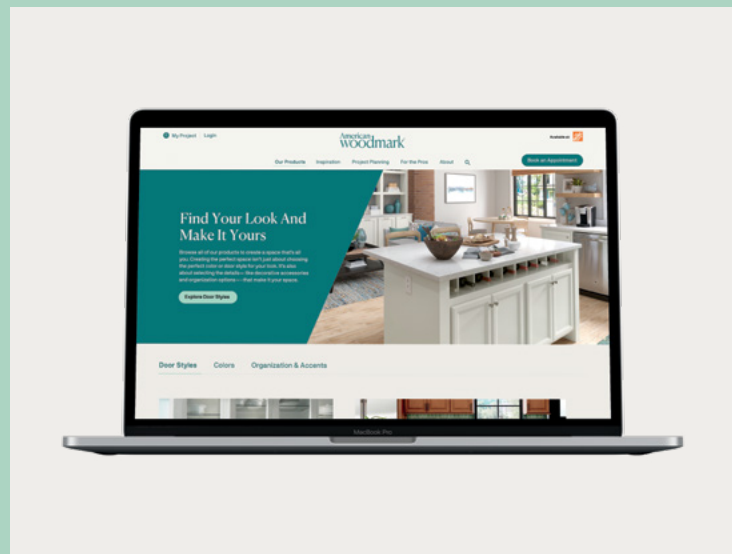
My Project | Login

American woodmark

Available at

Our Products Inspiration Project Planning For the Pros About

Book an Appointment

Find Your Look And Make It Yours

Browse all of our products to create a space that's all you. Creating the perfect space isn't just about choosing the perfect color or door style for your look. It's also about selecting the details — like decorative accessories and organization options — that make it your space.

Explore Door Styles

Door Styles Colors Organization & Accents

MacBook Pro